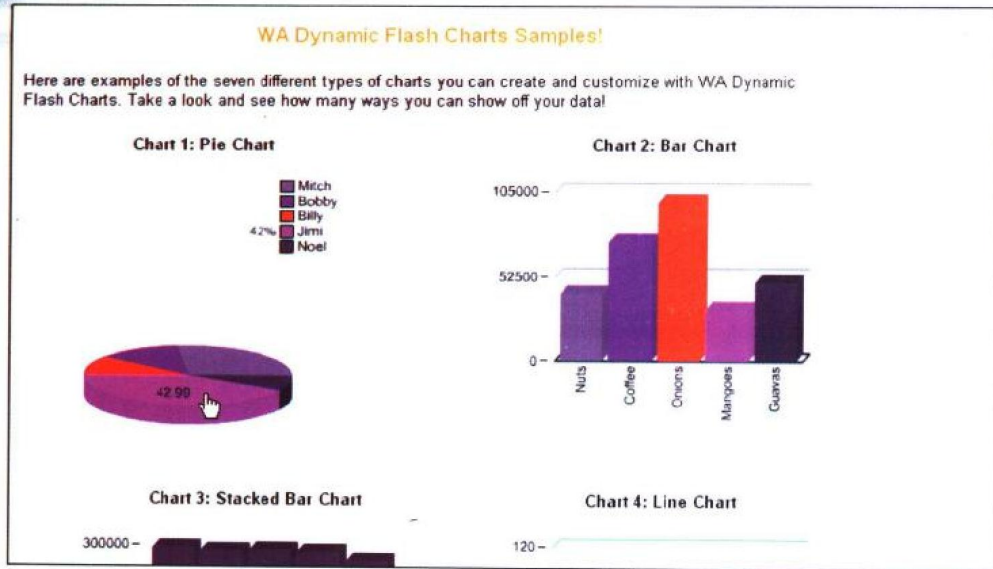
WA Dynamic Flash Charts Samples!

Here are examples of the seven different types of charts you can create and customize with WA Dynamic Flash Charts. Take a look and see how many ways you can show off your data!

Chart 1: Pie Chart

Mitch
Bobby
Billy
42% Jimi
Noel

42.90

Chart 2: Bar Chart

105000 –
52500 –
0 –
Nuts
Coffee
Onions
Mangoes
Guavas

Chart 3: Stacked Bar Chart

300000 –

Chart 4: Line Chart

120 –